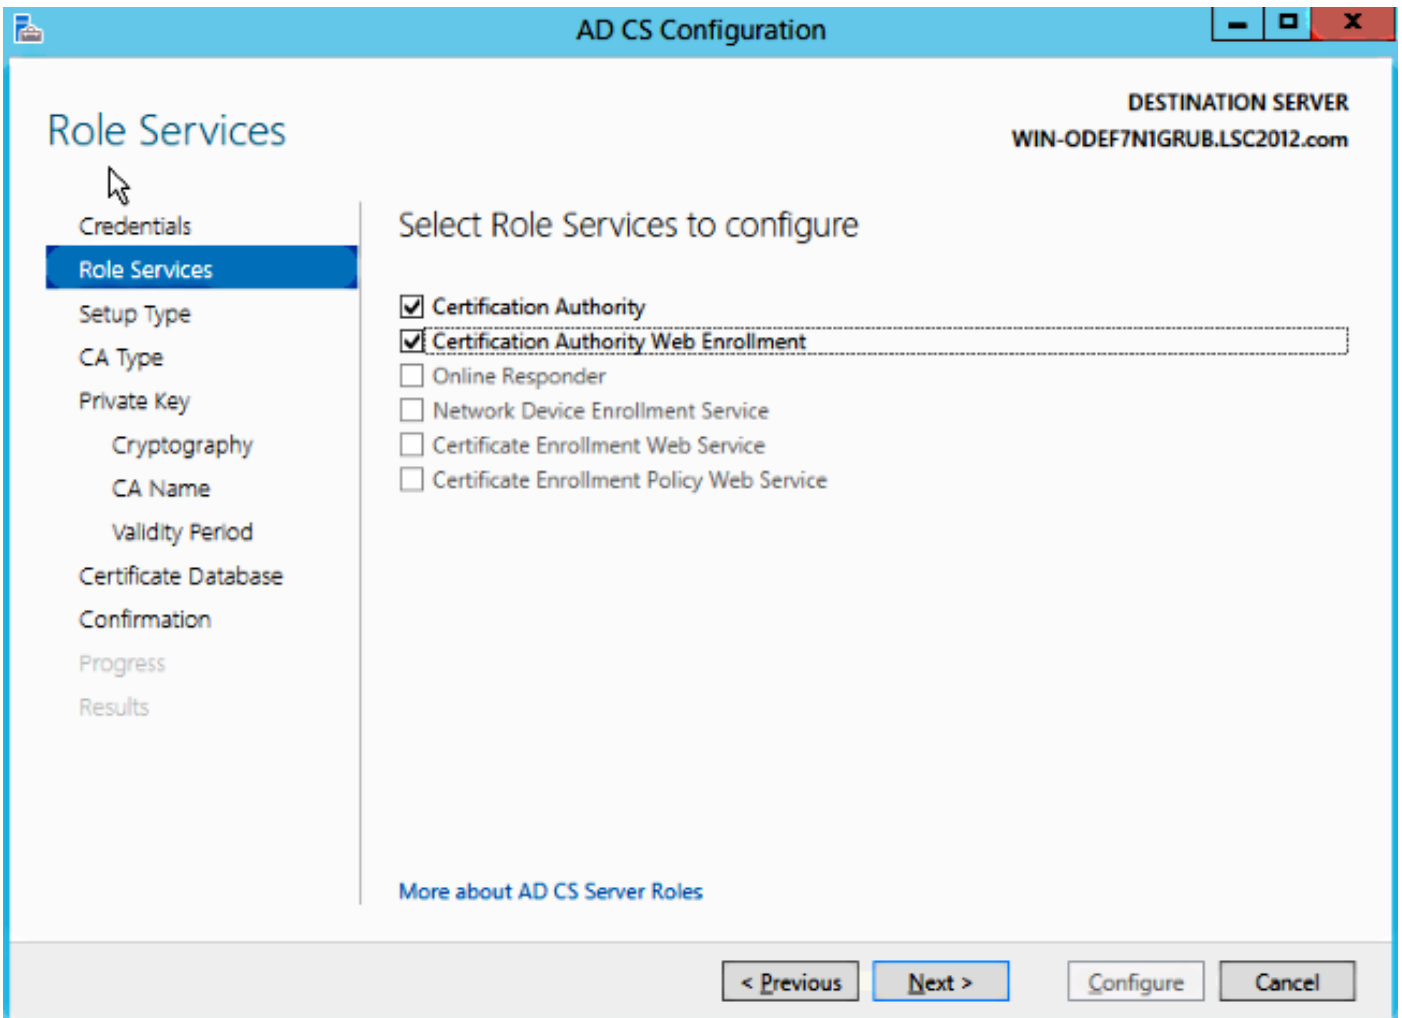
AD CS Configuration

Role Services

DESTINATION SERVER
WIN-ODEF7N1GRUB.LSC2012.com

Credentials
Role Services
Setup Type
CA Type
Private Key
Cryptography
CA Name
Validity Period
Certificate Database
Confirmation
Progress
Results

Select Role Services to configure

☑ Certification Authority
☑ Certification Authority Web Enrollment
☐ Online Responder
☐ Network Device Enrollment Service
☐ Certificate Enrollment Web Service
☐ Certificate Enrollment Policy Web Service

More about AD CS Server Roles

< Previous
Next >
Configure
Cancel